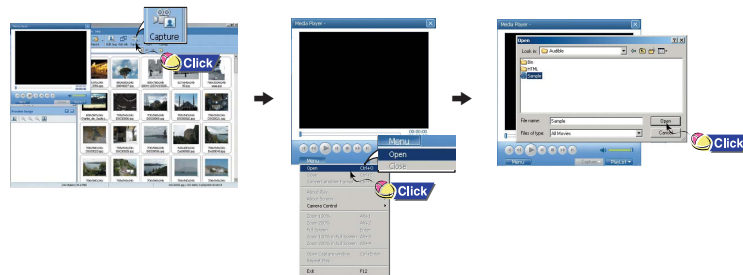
Capture

Click

Media Player

00:00:00

Menu

Open

Close

Menu

Open Ctrl+O

Camera Control

Exit F12

Click

Media Player

Open

Look in: Audible

Bin

HTML

Sample

File name: Sample

Files of type: All Movies

Open

Cancel

Click

Menu

PlayList